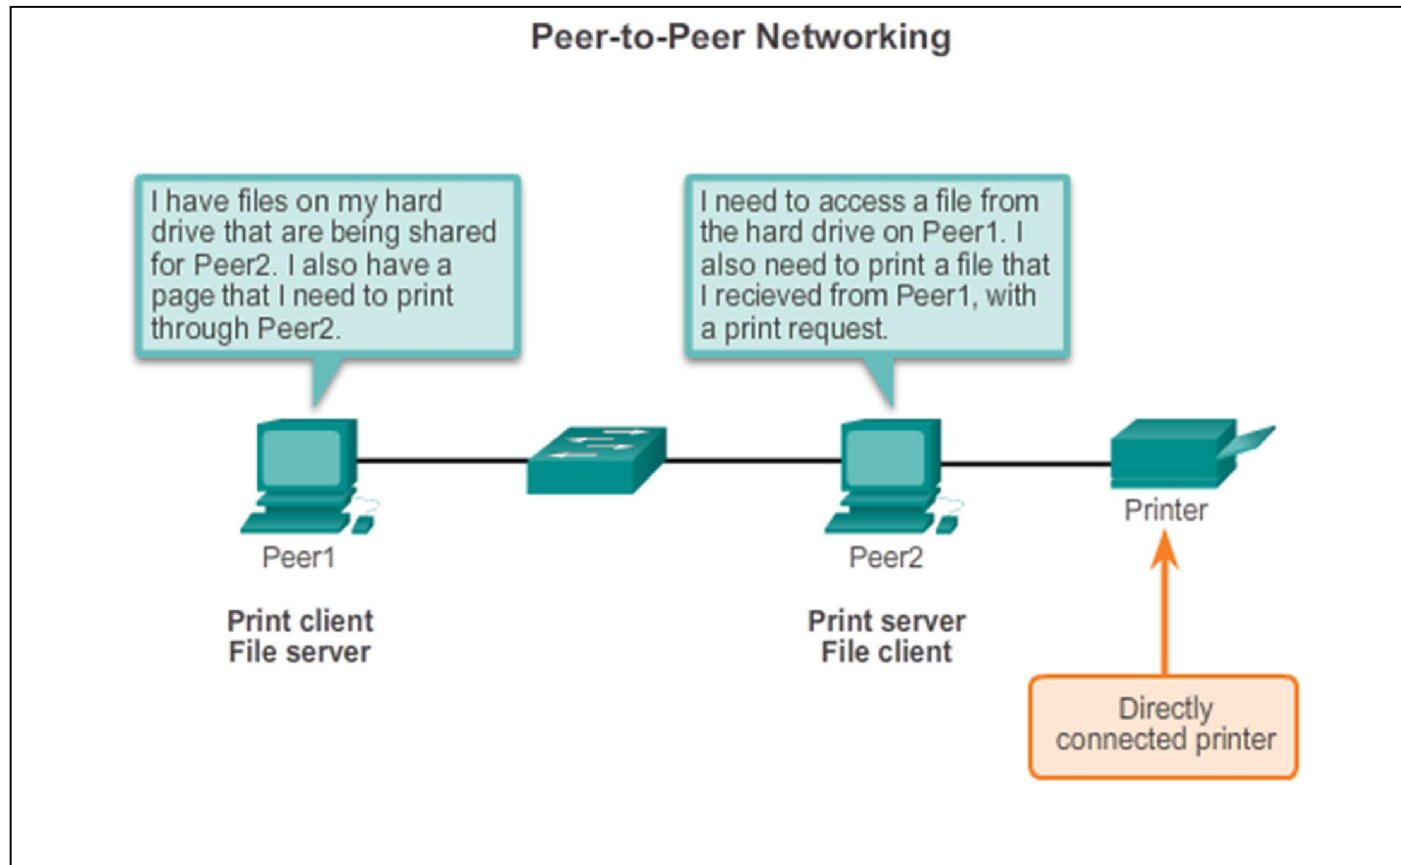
Peer-to-Peer Networking

I have files on my hard drive that are being shared for Peer2. I also have a page that I need to print through Peer2.

I need to access a file from the hard drive on Peer1. I also need to print a file that I recieved from Peer1, with a print request.

Peer1

Print client
File server

Peer2

Print server
File client

Printer

Directly connected printer